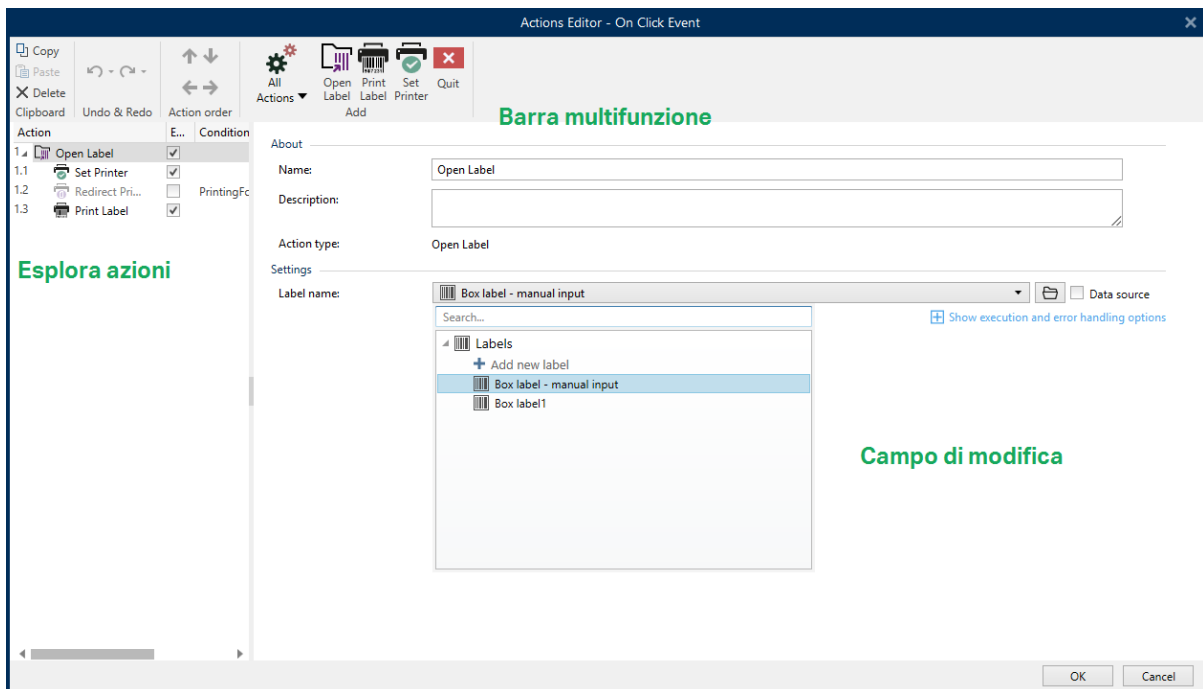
Actions Editor - On Click Event

Copy
Paste
Delete
Clipboard
Undo & Redo
Action order
All Actions
Open Label
Print Label
Set Printer
Quit
Add

Barra multifunzione

| Action | E... | Condition |
|---|---|---|
| 1 Open Label | ✓ | |
| 1.1 Set Printer | ✓ | |
| 1.2 Redirect Pri... | | PrintingFc |
| 1.3 Print Label | ✓ | |

Esplora azioni

About
Name: Open Label
Description:
Action type: Open Label
Settings
Label name: Box label - manual input
Data source
Search...
Show execution and error handling options
Labels
Add new label
Box label - manual input
Box label1

Campo di modifica

OK
Cancel